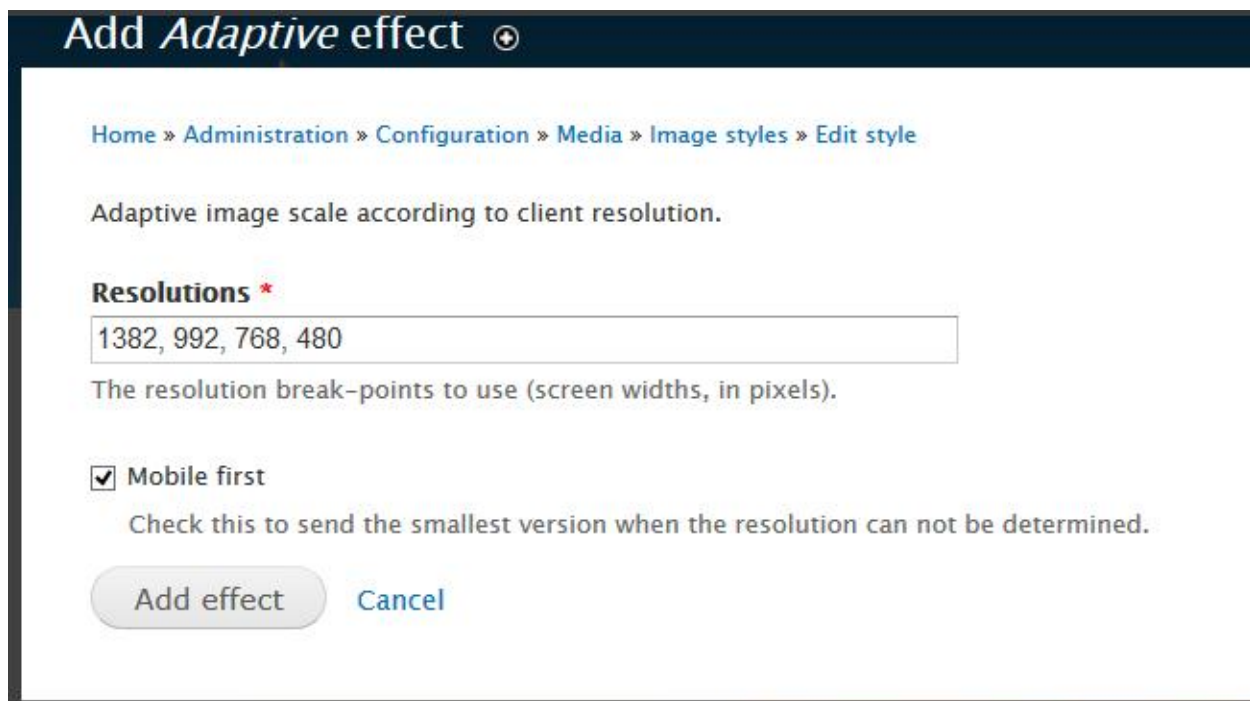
Add *Adaptive* effect ⊕

Home » Administration » Configuration » Media » Image styles » Edit style

Adaptive image scale according to client resolution.

Resolutions *

1382, 992, 768, 480

The resolution break-points to use (screen widths, in pixels).

☑ Mobile first

Check this to send the smallest version when the resolution can not be determined.

Add effect Cancel